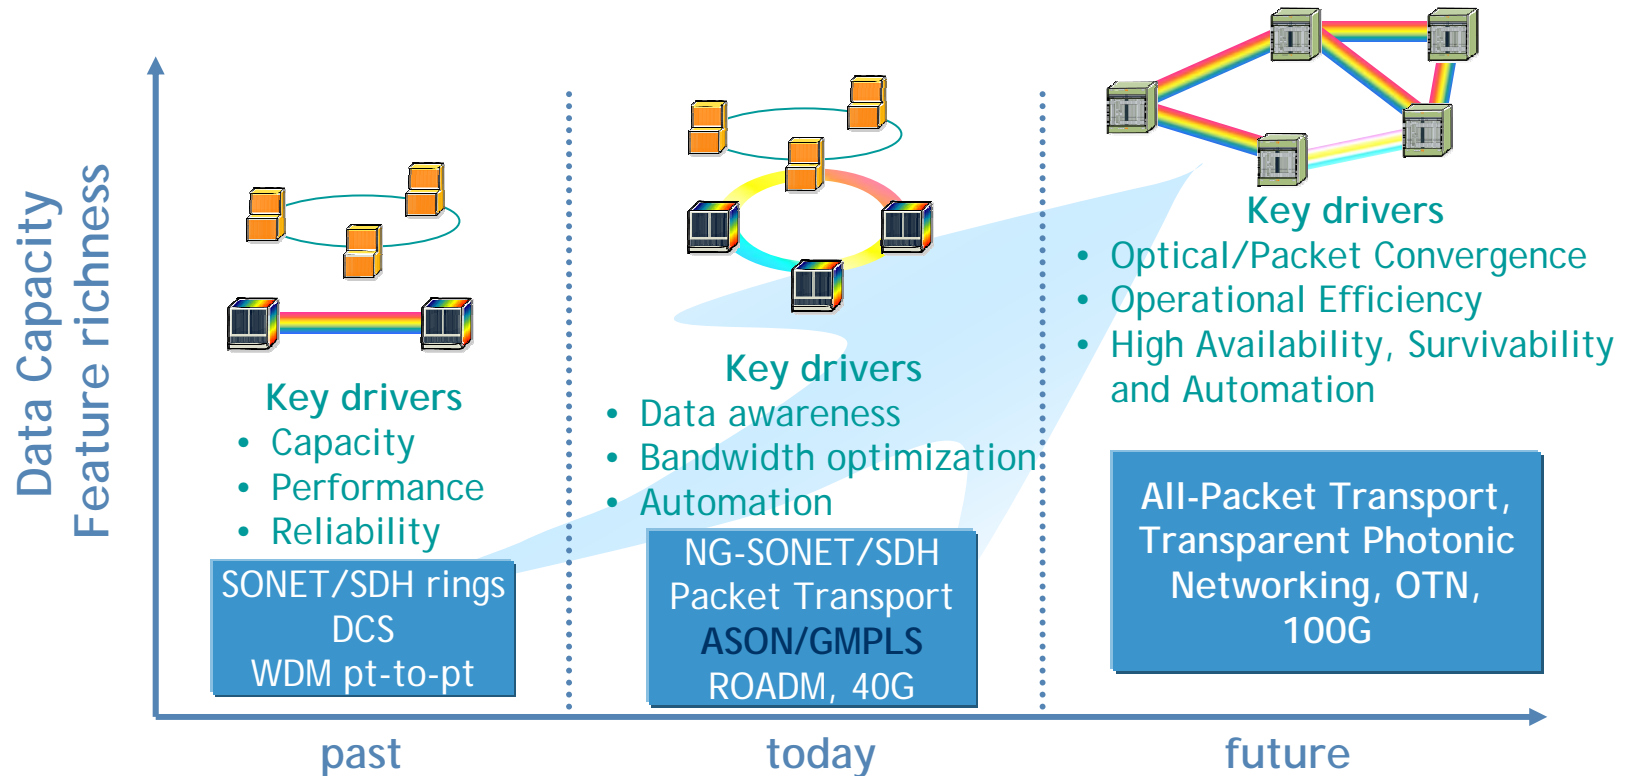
Data Capacity
Feature richness

Key drivers
• Capacity
• Performance
• Reliability

SONET/SDH rings
DCS
WDM pt-to-pt

Key drivers
• Data awareness
• Bandwidth optimization
• Automation

NG-SONET/SDH
Packet Transport
ASON/GMPLS
ROADM, 40G

Key drivers
• Optical/Packet Convergence
• Operational Efficiency
• High Availability, Survivability and Automation

All-Packet Transport,
Transparent Photonic
Networking, OTN,
100G

past
today
future